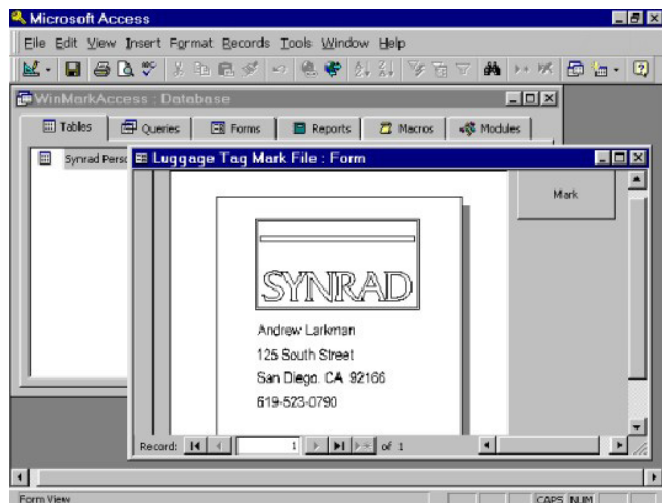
Microsoft Access

File Edit View Insert Format Records Tools Window Help

WinMarkAccess : Database

Tables Queries Forms Reports Macros Modules

Synrad Perso

Luggage Tag Mark File : Form

Mark

SYNRAD

Andrew Larkman
125 South Street
San Diego, CA 92166
619-523-0790

Record: 1 of 1

Form View

CAPS NUM